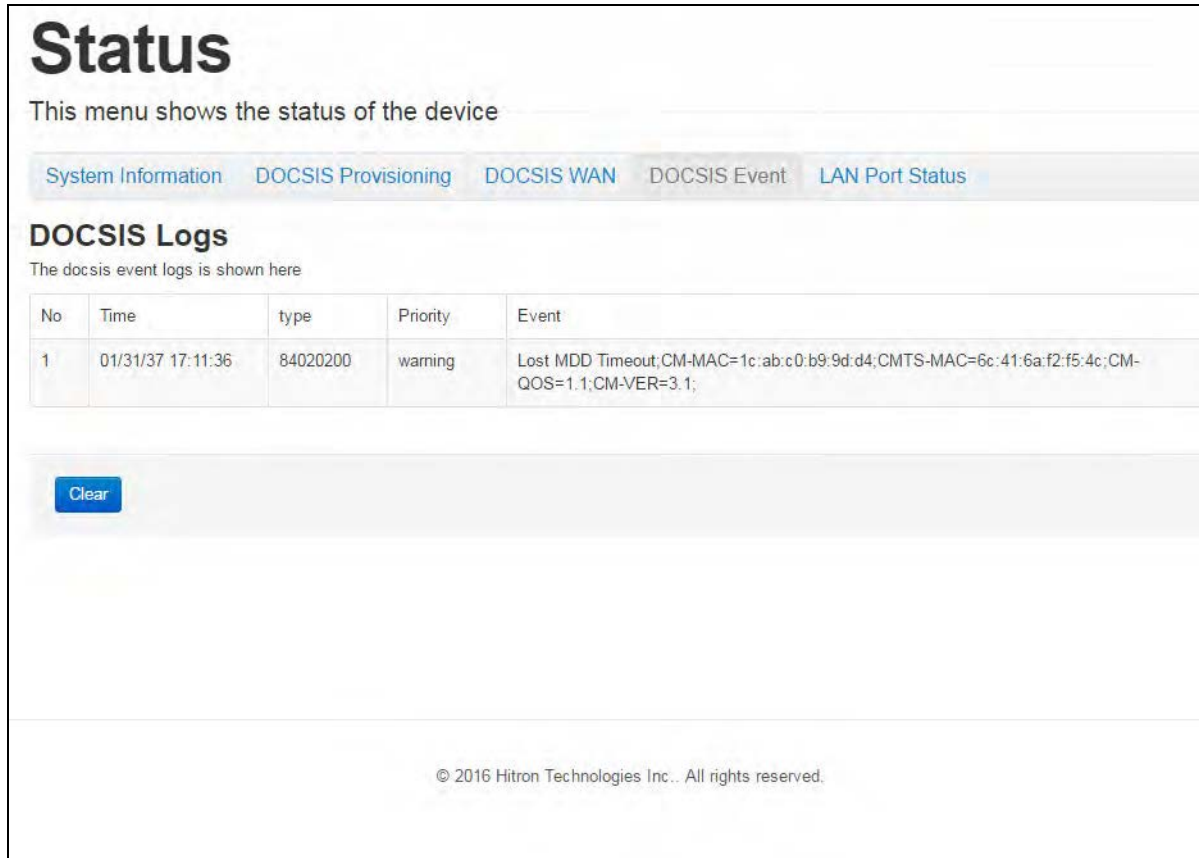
Status

This menu shows the status of the device

System Information DOCSIS Provisioning DOCSIS WAN DOCSIS Event LAN Port Status

DOCSIS Logs

The docsis event logs is shown here

| No | Time | type | Priority | Event |
|---|---|---|---|---|
| 1 | 01/31/37 17:11:36 | 84020200 | warning | Lost MDD Timeout;CM-MAC=1c:ab:c0:b9:9d:d4;CMTS-MAC=6c:41:6a:f2:f5:4c;CM-QOS=1.1;CM-VER=3.1; |

Clear

© 2016 Hitron Technologies Inc.. All rights reserved.